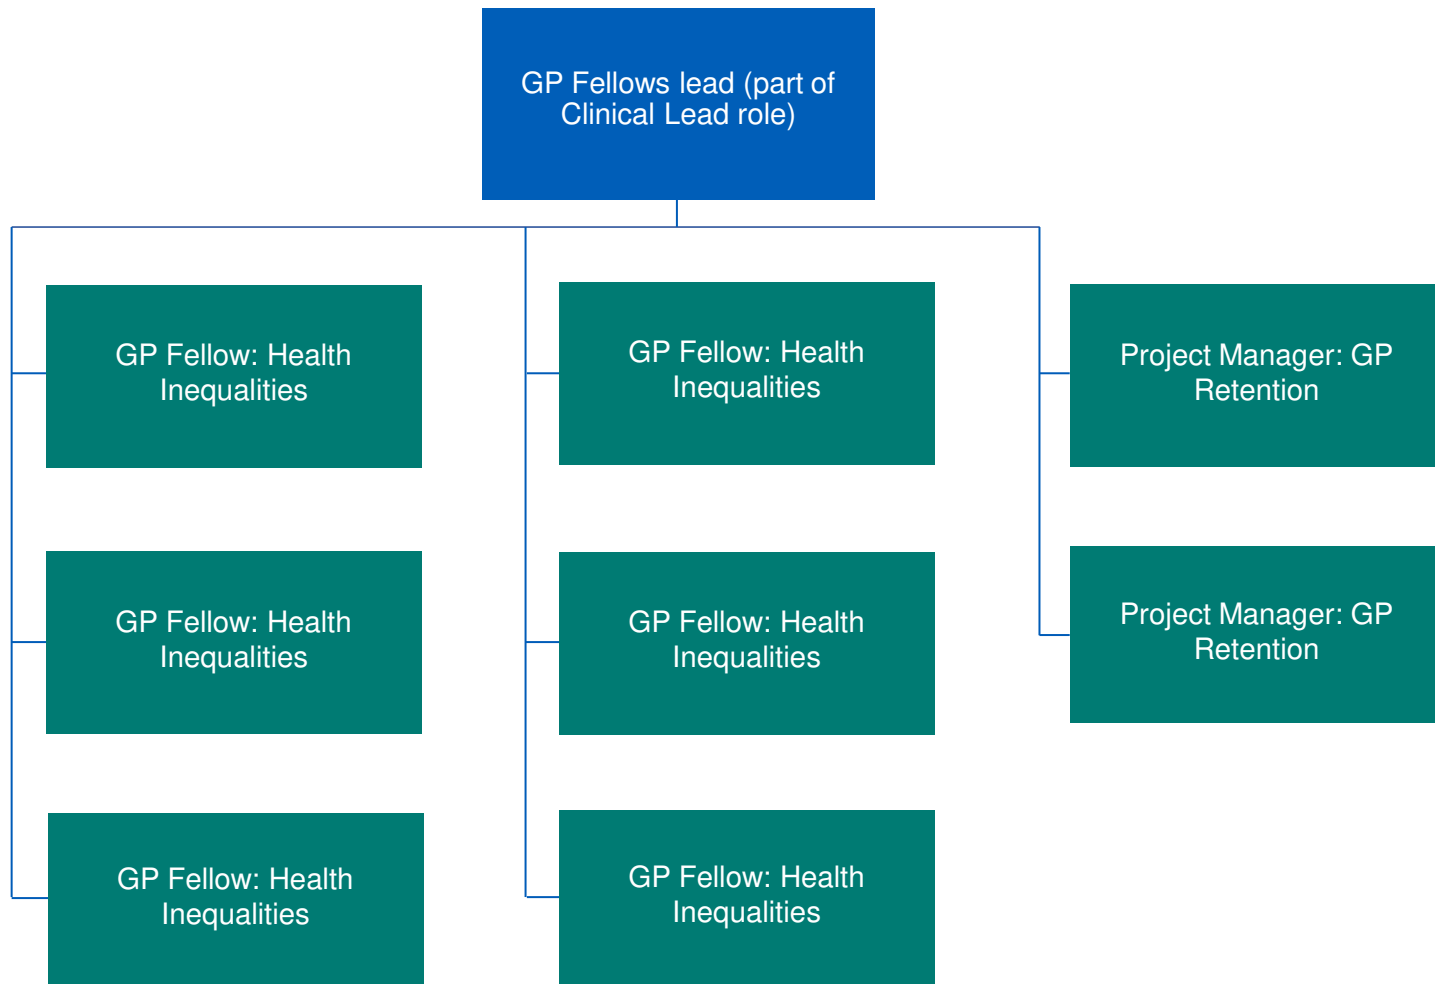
GP Fellows lead (part of Clinical Lead role)

GP Fellow: Health Inequalities

GP Fellow: Health Inequalities

GP Fellow: Health Inequalities

GP Fellow: Health Inequalities

GP Fellow: Health Inequalities

GP Fellow: Health Inequalities

Project Manager: GP Retention

Project Manager: GP Retention